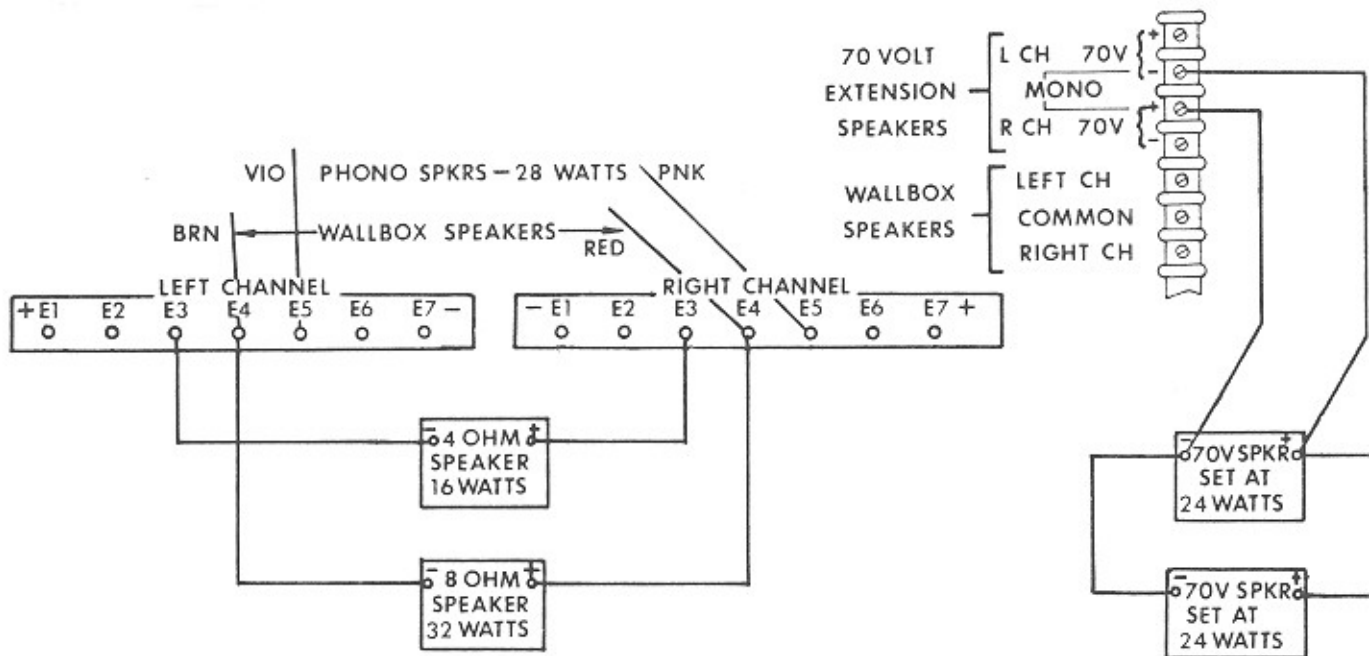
70 VOLT EXTENSION SPEAKERS
L CH 70V
+
-
MONO
R CH 70V
+
-

WALLBOX SPEAKERS
LEFT CH
COMMON
RIGHT CH

VIO
PHONO SPKRS — 28 WATTS
PNK
BRN
WALLBOX SPEAKERS
RED

LEFT CHANNEL
+E1 E2 E3 E4 E5 E6 E7 −

RIGHT CHANNEL
− E1 E2 E3 E4 E5 E6 E7 +

− 4 OHM +
SPEAKER
16 WATTS

− 8 OHM +
SPEAKER
32 WATTS

− 70V SPKR +
SET AT
24 WATTS

− 70V SPKR +
SET AT
24 WATTS